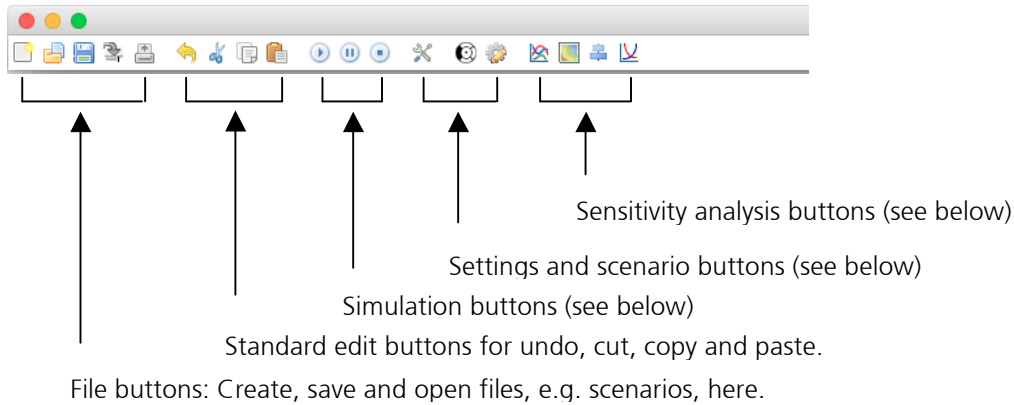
Sensitivity analysis buttons (see below)

Settings and scenario buttons (see below)

Simulation buttons (see below)

Standard edit buttons for undo, cut, copy and paste.

File buttons: Create, save and open files, e.g. scenarios, here.